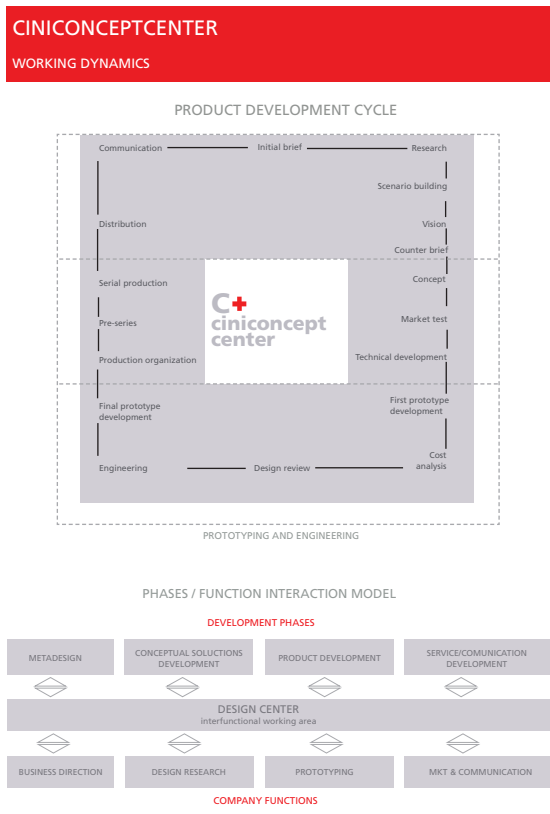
CINICONCEPTCENTER

WORKING DYNAMICS

PRODUCT DEVELOPMENT CYCLE

Communication

Initial brief

Research

Scenario building

Distribution

Vision

Counter brief

Serial production

Concept

C+ ciniconcept center

Pre-series

Market test

Production organization

Technical development

Final prototype development

First prototype development

Cost analysis

Engineering

Design review

PROTOTYPING AND ENGINEERING

PHASES / FUNCTION INTERACTION MODEL

DEVELOPMENT PHASES

| METADESIGN | CONCEPTUAL SOLUCTIONS DEVELOPMENT | PRODUCT DEVELOPMENT | SERVICE/COMUNICATION DEVELOPMENT |
|---|---|---|---|

DESIGN CENTER
interfunctional working area

| BUSINESS DIRECTION | DESIGN RESEARCH | PROTOTYPING | MKT & COMMUNICATION |
|---|---|---|---|

COMPANY FUNCTIONS